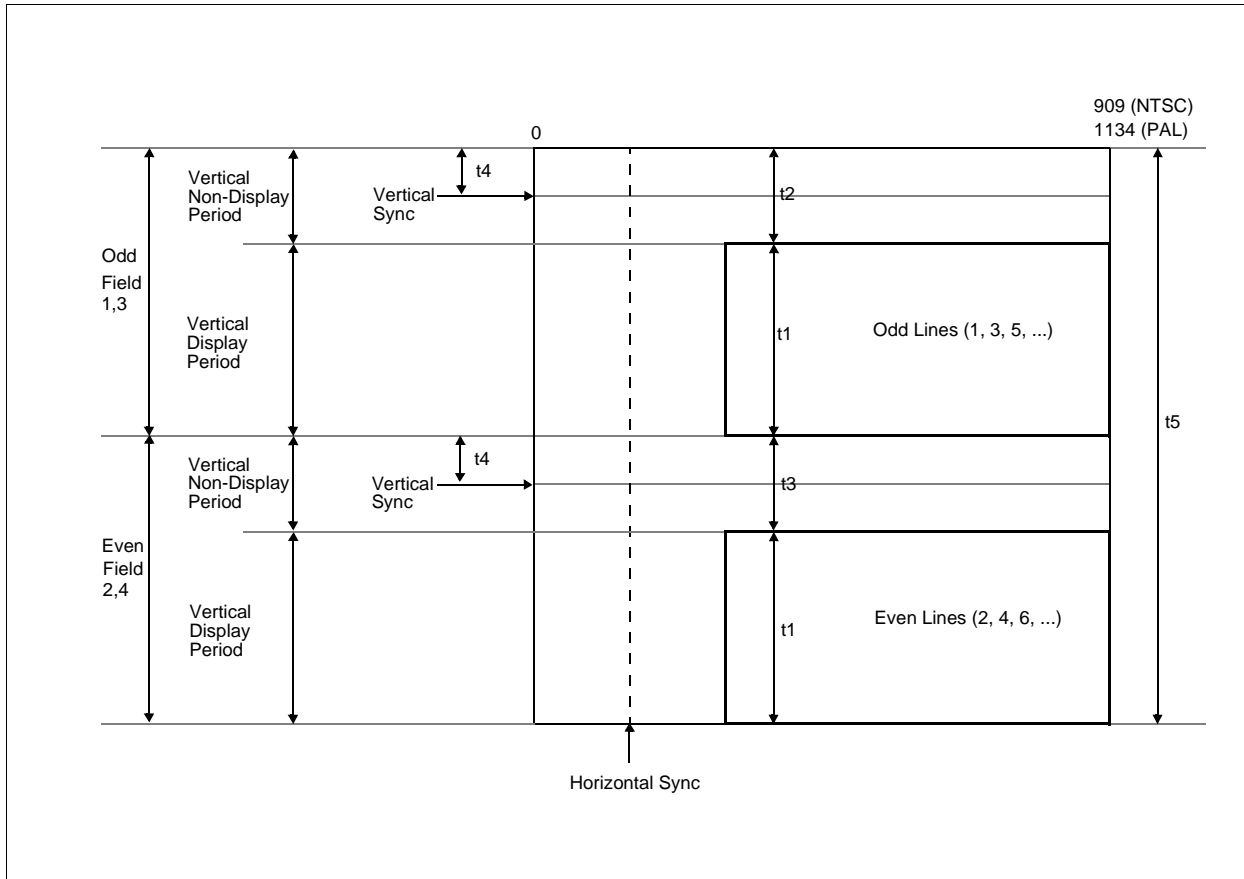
909 (NTSC)
1134 (PAL)

0

Odd Field 1,3

Vertical Non-Display Period

t4

Vertical Sync

t2

Vertical Display Period

t1

Odd Lines (1, 3, 5, ...)

t5

Even Field 2,4

Vertical Non-Display Period

t4

Vertical Sync

t3

Vertical Display Period

t1

Even Lines (2, 4, 6, ...)

Horizontal Sync